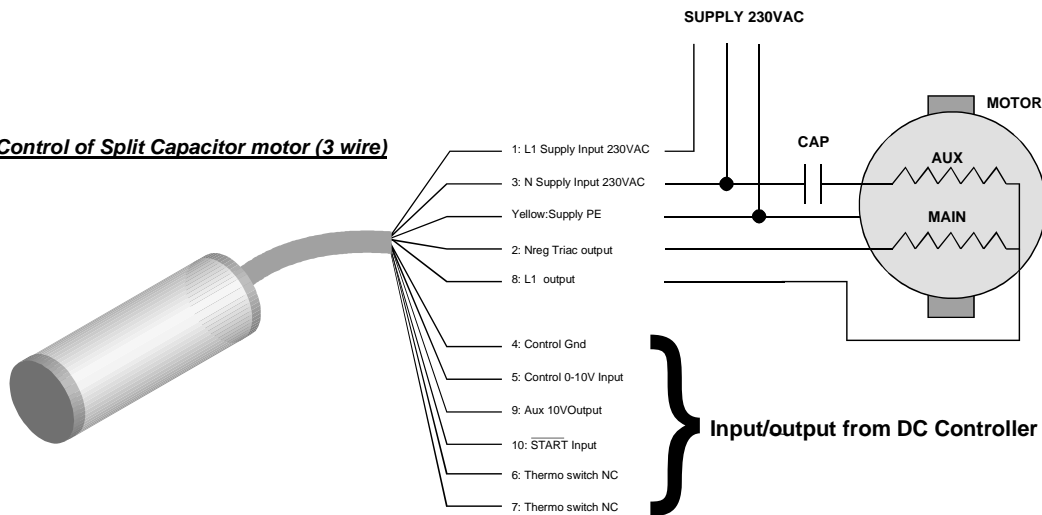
SUPPLY 230VAC

Control of Split Capacitor motor (3 wire)

MOTOR

CAP

AUX

MAIN

1: L1 Supply Input 230VAC

3: N Supply Input 230VAC

Yellow:Supply PE

2: Nreg Triac output

8: L1 output

4: Control Gnd

5: Control 0-10V Input

9: Aux 10VOutput

10: $\overline{\text{START}}$ Input

6: Thermo switch NC

7: Thermo switch NC

Input/output from DC Controller